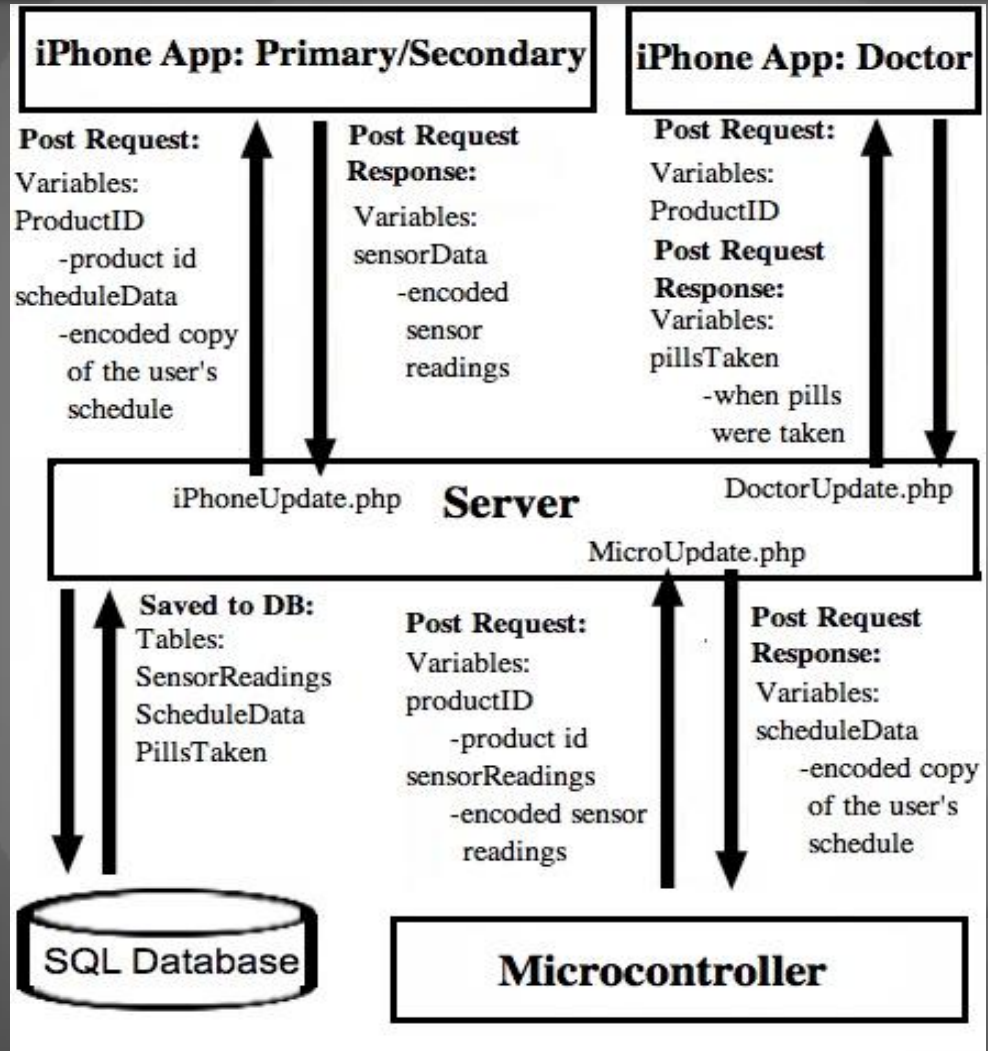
iPhone App: Primary/Secondary

iPhone App: Doctor

Post Request:
Variables:
ProductID
-product id
scheduleData
-encoded copy of the user's schedule

Post Request Response:
Variables:
sensorData
-encoded sensor readings

Post Request:
Variables:
ProductID

Post Request Response:
Variables:
pillsTaken
-when pills were taken

iPhoneUpdate.php

Server

DoctorUpdate.php

MicroUpdate.php

Saved to DB:
Tables:
SensorReadings
ScheduleData
PillsTaken

Post Request:
Variables:
productID
-product id
sensorReadings
-encoded sensor readings

Post Request Response:
Variables:
scheduleData
-encoded copy of the user's schedule

SQL Database

Microcontroller